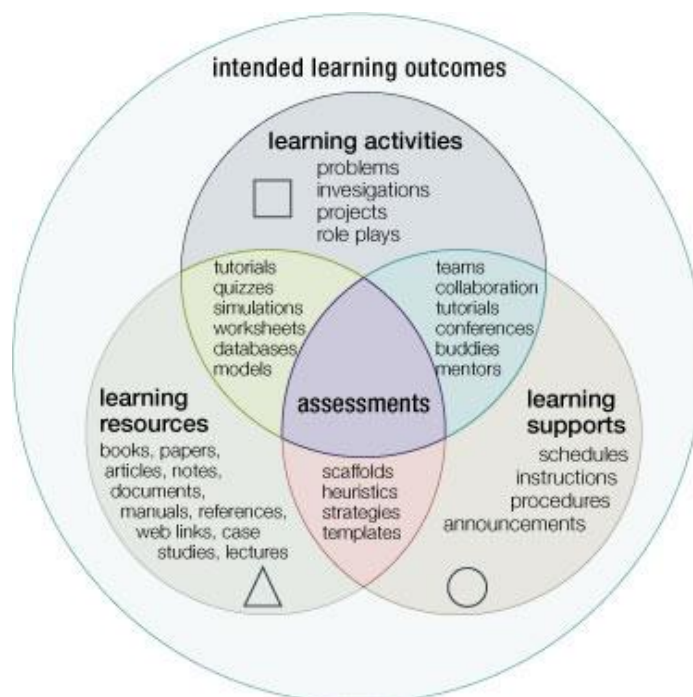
intended learning outcomes

learning activities
problems
invesigations
projects
role plays

tutorials
quizzes
simulations
worksheets
databases
models

teams
collaboration
tutorials
conferences
buddies
mentors

learning resources
books, papers, articles, notes, documents, manuals, references, web links, case studies, lectures

assessments

learning supports
schedules
instructions
procedures
announcements

scaffolds
heuristics
strategies
templates